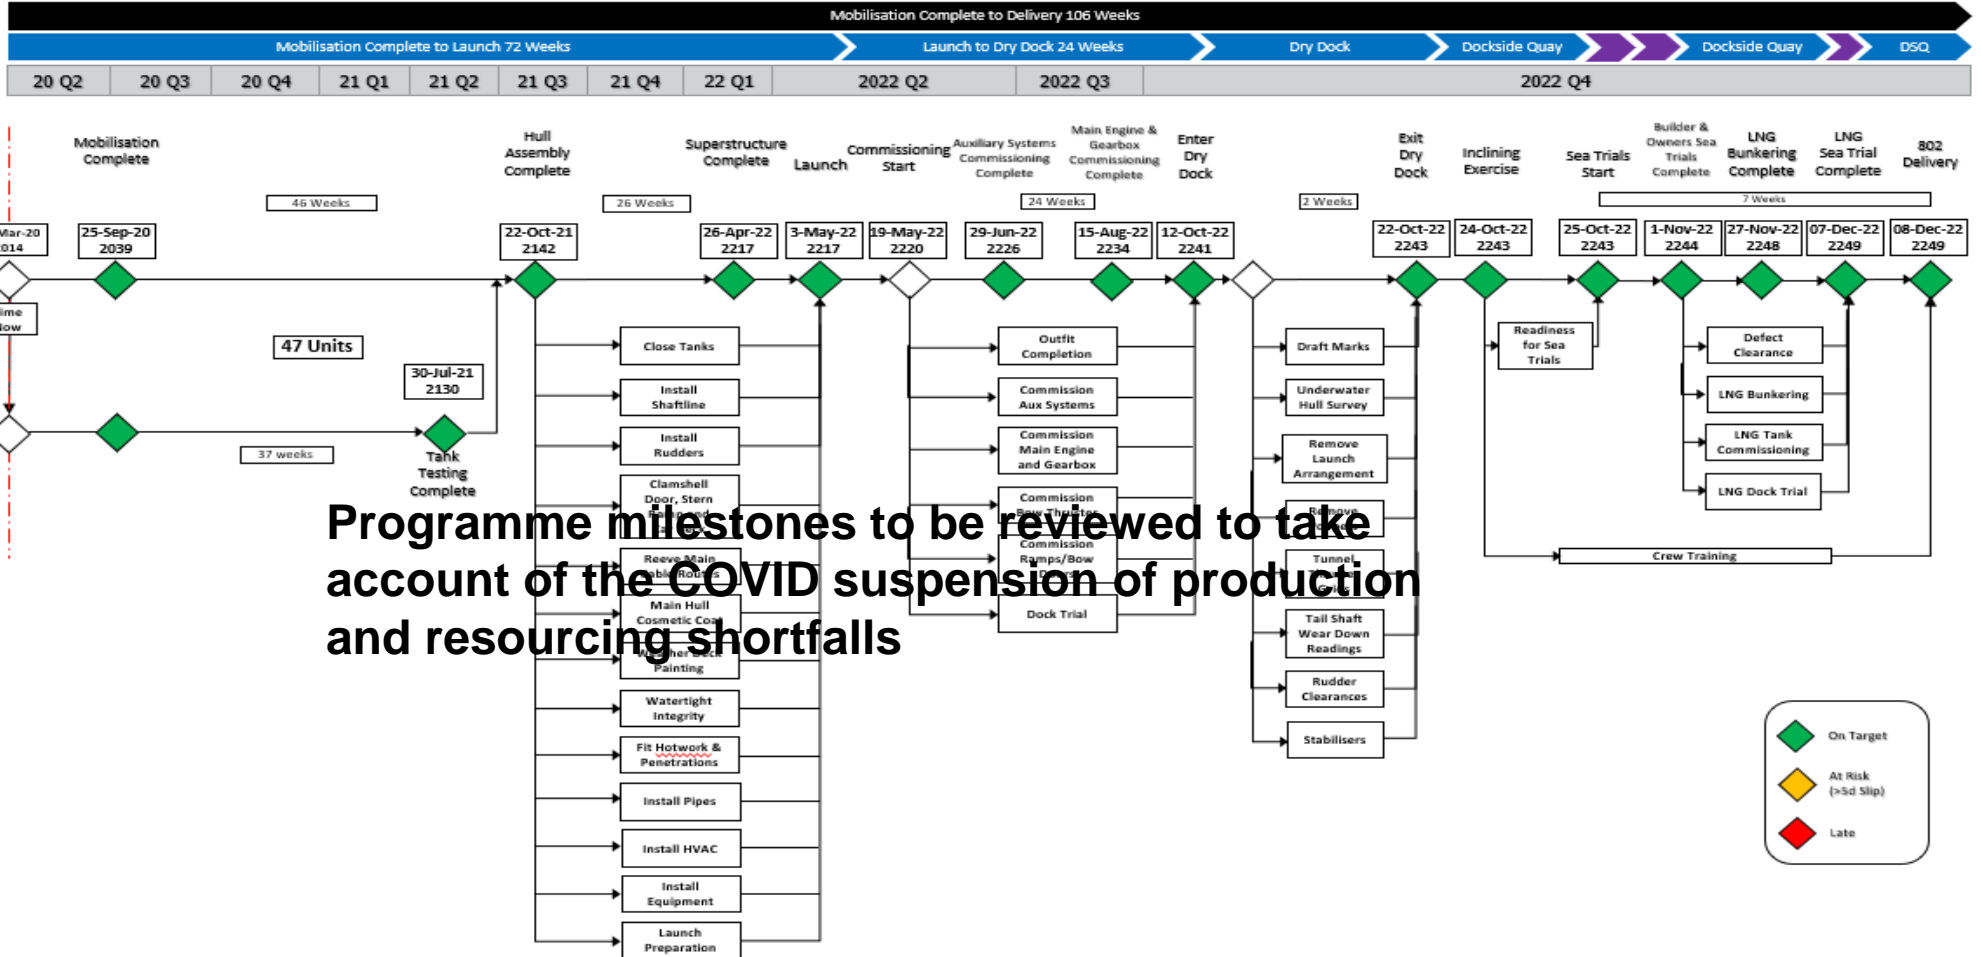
Mobilisation Complete to Delivery 106 Weeks

Mobilisation Complete to Launch 72 Weeks | Launch to Dry Dock 24 Weeks | Dry Dock | Dockside Quay | Dockside Quay | DSQ

| 20 Q2 | 20 Q3 | 20 Q4 | 21 Q1 | 21 Q2 | 21 Q3 | 21 Q4 | 22 Q1 | 2022 Q2 | 2022 Q3 | 2022 Q4 |
|---|---|---|---|---|---|---|---|---|---|---|

Mobilisation Complete

Hull Assembly Complete

Superstructure Complete

Launch

Commissioning Start

Auxiliary Systems Commissioning Complete

Main Engine & Gearbox Commissioning Complete

Enter Dry Dock

Exit Dry Dock

Inclining Exercise

Sea Trials Start

Builder & Owners Sea Trials Complete

LNG Bunkering Complete

LNG Sea Trial Complete

802 Delivery

46 Weeks

26 Weeks

24 Weeks

2 Weeks

7 Weeks

Mar-20 014

25-Sep-20 2039

22-Oct-21 2142

26-Apr-22 2217

3-May-22 2217

19-May-22 2220

29-Jun-22 2226

15-Aug-22 2234

12-Oct-22 2241

22-Oct-22 2243

24-Oct-22 2243

25-Oct-22 2243

1-Nov-22 2244

27-Nov-22 2248

07-Dec-22 2249

08-Dec-22 2249

ime low

47 Units

30-Jul-21 2130

37 weeks

Tank Testing Complete

Close Tanks

Install Shaftline

Install Rudders

Clamshell Door, Stern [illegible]

Reeve Main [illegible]

Main Hull Cosmetic Coa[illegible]

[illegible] Painting

Watertight Integrity

Fit Hotwork & Penetrations

Install Pipes

Install HVAC

Install Equipment

Launch Preparation

Outfit Completion

Commission Aux Systems

Commission Main Engine and Gearbox

Commission Bow Thruster

Commission Ramps/Bow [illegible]

Dock Trial

Draft Marks

Underwater Hull Survey

Remove Launch Arrangement

Remove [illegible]

Tunnel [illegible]

Tail Shaft Wear Down Readings

Rudder Clearances

Stabilisers

Readiness for Sea Trials

Defect Clearance

LNG Bunkering

LNG Tank Commissioning

LNG Dock Trial

Crew Training

Programme milestones to be reviewed to take account of the COVID suspension of production and resourcing shortfalls

On Target

At Risk (>5d Slip)

Late